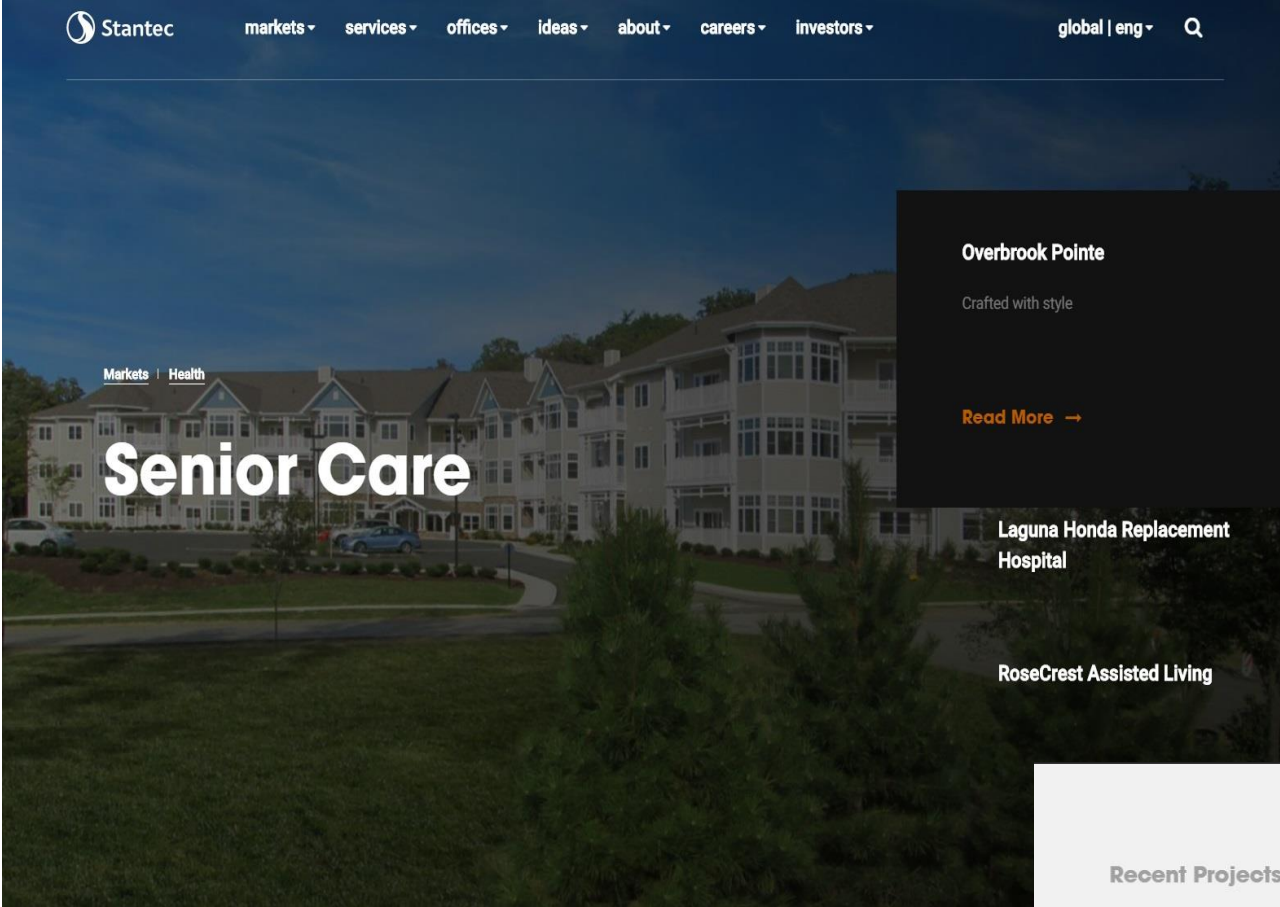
Stantec markets services offices ideas about careers investors global | eng

Markets | Health

Senior Care

Overbrook Pointe

Crafted with style

Read More →

Laguna Honda Replacement Hospital

RoseCrest Assisted Living

Recent Projects